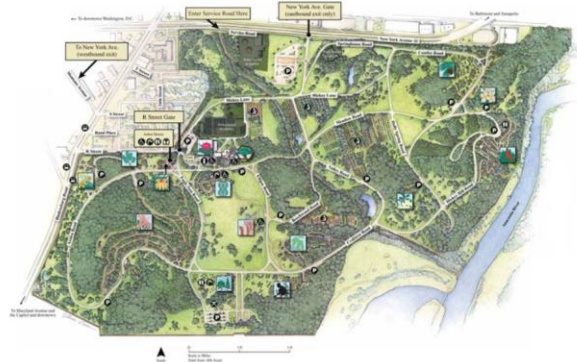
To downtown Washington, D.C.

Enter Service Road Here

New York Ave. Gate (eastbound exit only)

To Baltimore and Annapolis

To New York Ave. (westbound exit)

New York Avenue

R Street Gate

Hickey Lane

R Street

To Maryland Avenue and the Capitol and downtown

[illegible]